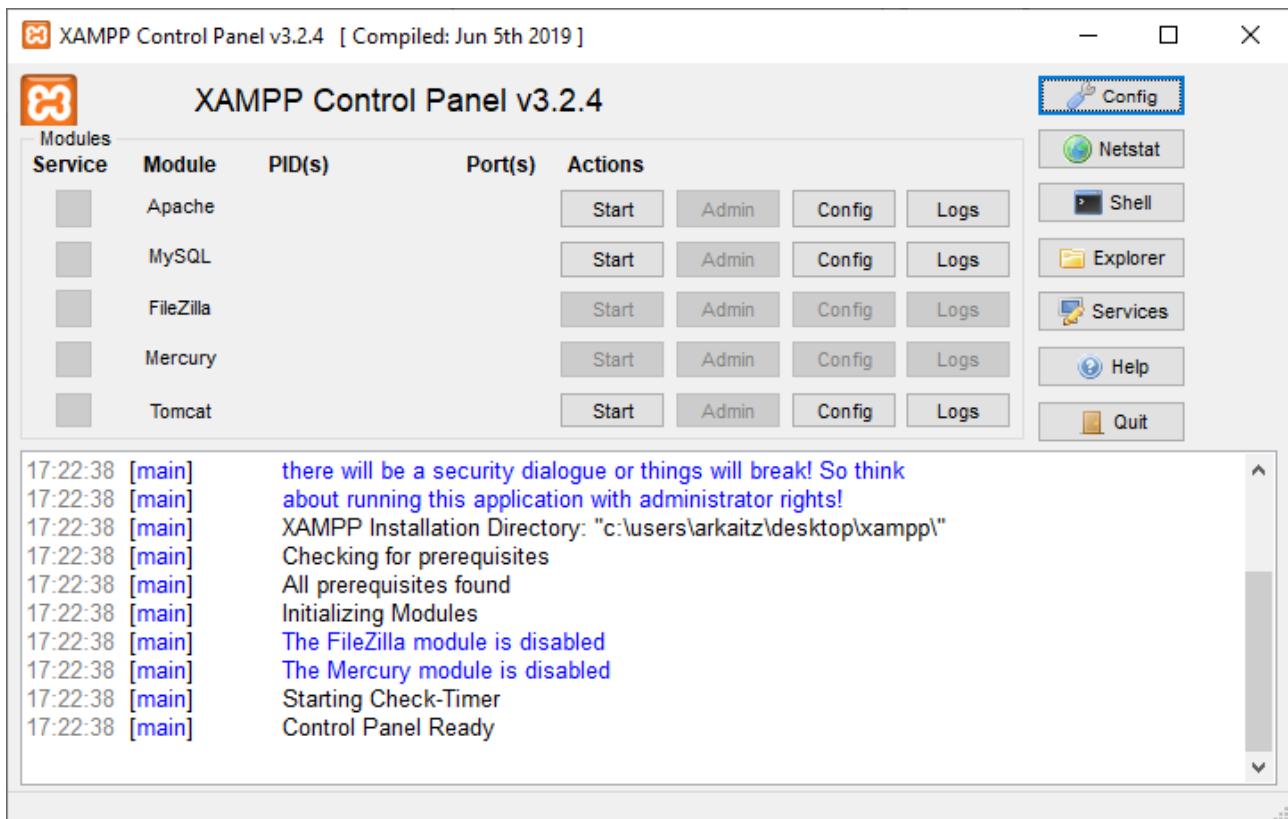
XAMPP Control Panel v3.2.4 [ Compiled: Jun 5th 2019 ]

XAMPP Control Panel v3.2.4

Config
Netstat
Shell
Explorer
Services
Help
Quit

Modules

| Service | Module | PID(s) | Port(s) | Actions | | | |
|---|---|---|---|---|---|---|---|
| | Apache | | | Start | Admin | Config | Logs |
| | MySQL | | | Start | Admin | Config | Logs |
| | FileZilla | | | Start | Admin | Config | Logs |
| | Mercury | | | Start | Admin | Config | Logs |
| | Tomcat | | | Start | Admin | Config | Logs |

17:22:38 [main] there will be a security dialogue or things will break! So think
17:22:38 [main] about running this application with administrator rights!
17:22:38 [main] XAMPP Installation Directory: "c:\users\arkaitz\desktop\xampp\"
17:22:38 [main] Checking for prerequisites
17:22:38 [main] All prerequisites found
17:22:38 [main] Initializing Modules
17:22:38 [main] The FileZilla module is disabled
17:22:38 [main] The Mercury module is disabled
17:22:38 [main] Starting Check-Timer
17:22:38 [main] Control Panel Ready